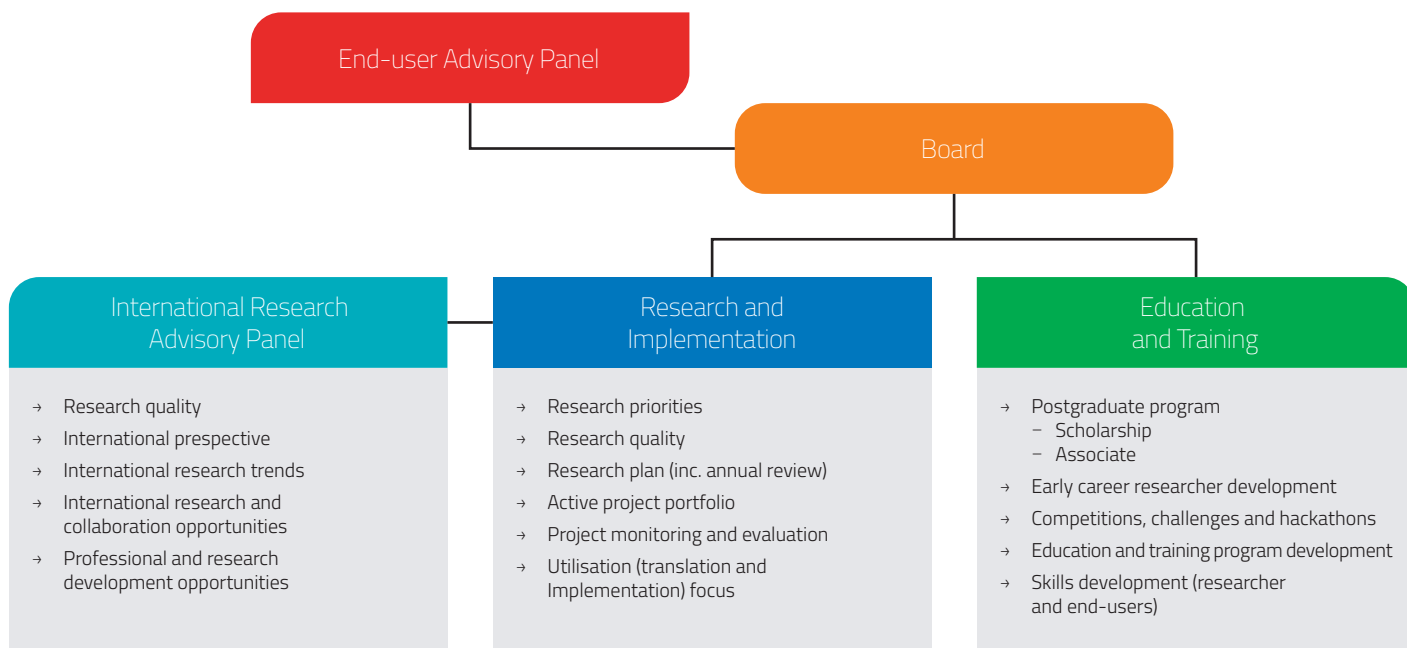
End-user Advisory Panel

Board

International Research Advisory Panel

→ Research quality
→ International prespective
→ International research trends
→ International research and collaboration opportunities
→ Professional and research development opportunities

Research and Implementation

→ Research priorities
→ Research quality
→ Research plan (inc. annual review)
→ Active project portfolio
→ Project monitoring and evaluation
→ Utilisation (translation and Implementation) focus

Education and Training

→ Postgraduate program
 – Scholarship
 – Associate
→ Early career researcher development
→ Competitions, challenges and hackathons
→ Education and training program development
→ Skills development (researcher and end-users)